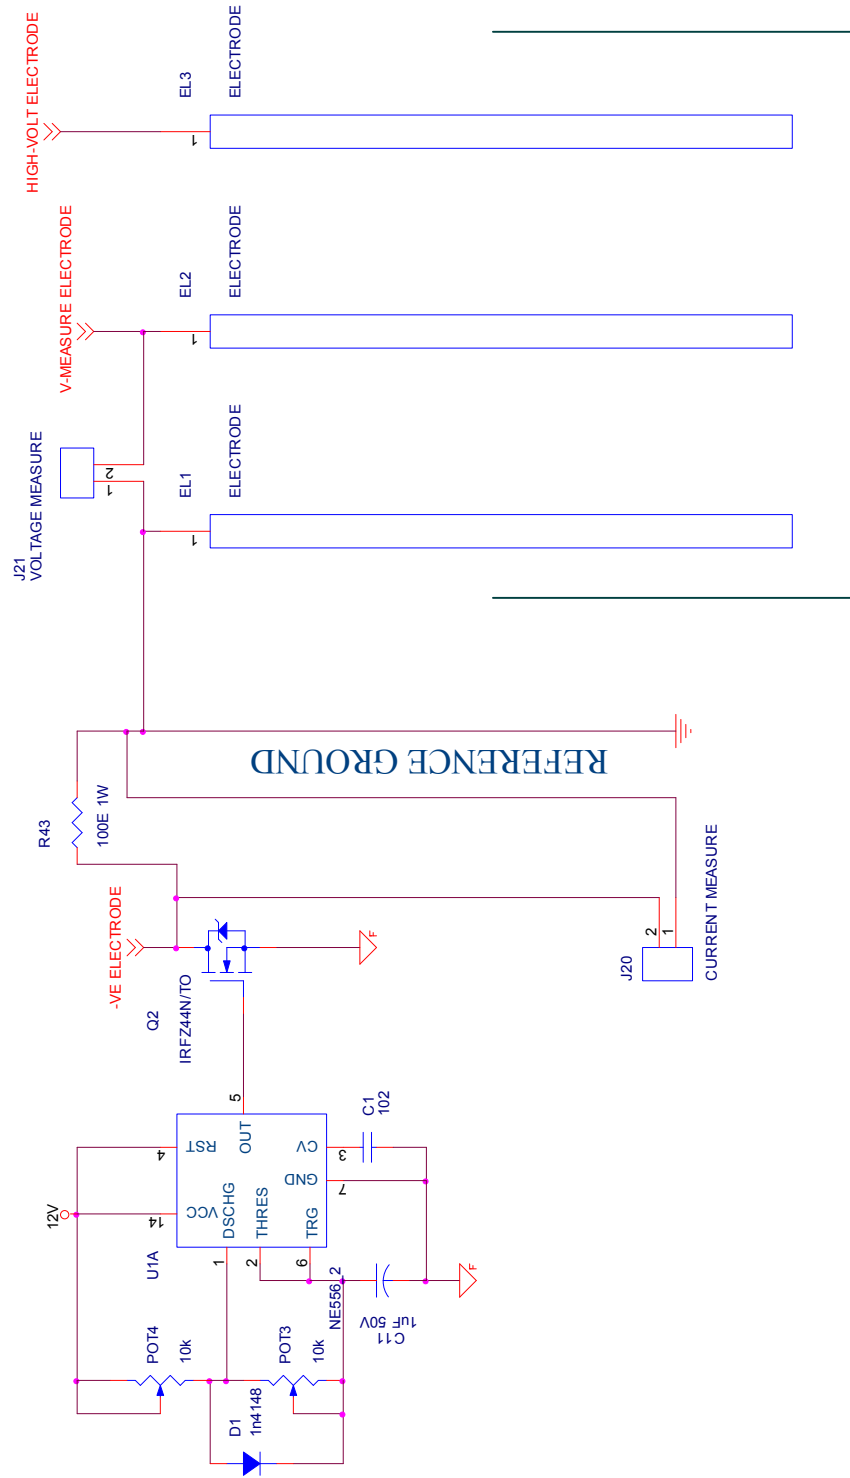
HIGH-VOLT ELECTRODE
EL3
ELECTRODE
1
V-MEASURE ELECTRODE
EL2
ELECTRODE
1
J21
VOLTAGE MEASURE
2
1
EL1
ELECTRODE
1
REFERENCE GROUND
R43
100E 1W
-VE ELECTRODE
F
Q2
IRFZ44N/TO
2
1
J20
CURRENT MEASURE
5
C1
102
OUT
RST
4
CV
3
GND
7
12V
VCC
14
DSCHG
THRES
TRG
U1A
1
2
6
2
NE556
F
C11
1uF 50V
POT4
10k
POT3
10k
D1
1n4148